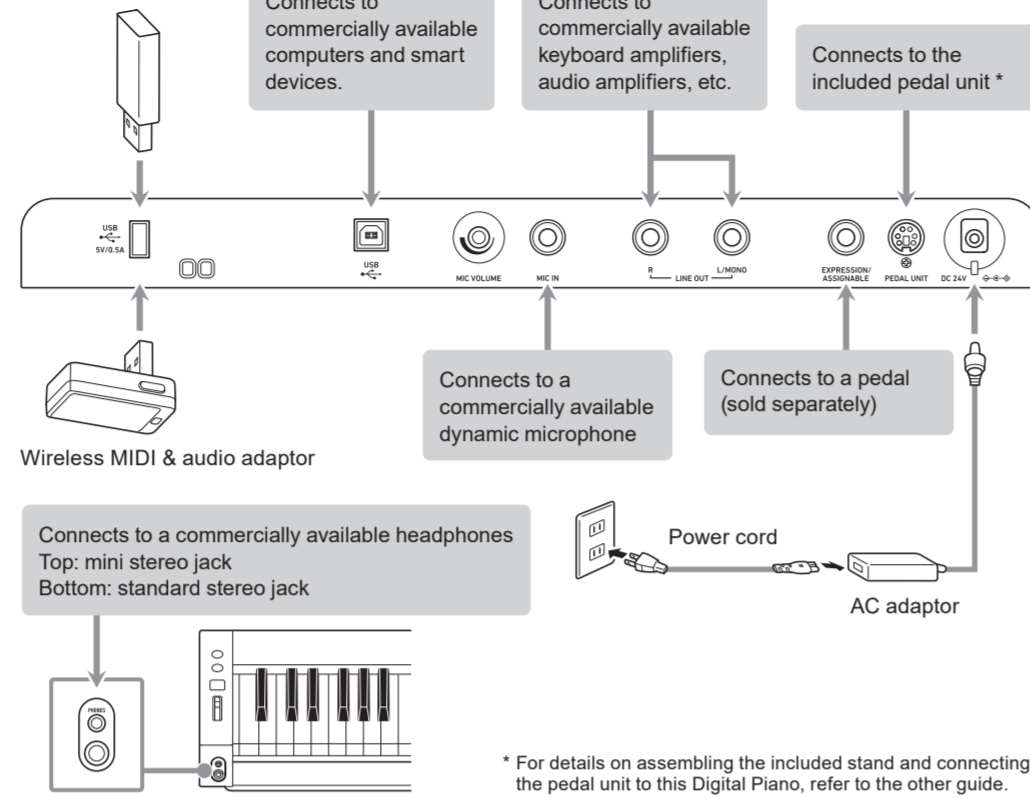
Connects to commercially available computers and smart devices.

Connects to commercially available keyboard amplifiers, audio amplifiers, etc.

Connects to the included pedal unit *

USB 5V/0.5A

USB

MIC VOLUME

MIC IN

R LINE OUT L/MONO

EXPRESSION/ ASSIGNABLE

PEDAL UNIT

DC 24V

Connects to a commercially available dynamic microphone

Connects to a pedal (sold separately)

Wireless MIDI & audio adaptor

Connects to a commercially available headphones
Top: mini stereo jack
Bottom: standard stereo jack

Power cord

AC adaptor

PHONES

* For details on assembling the included stand and connecting the pedal unit to this Digital Piano, refer to the other guide.